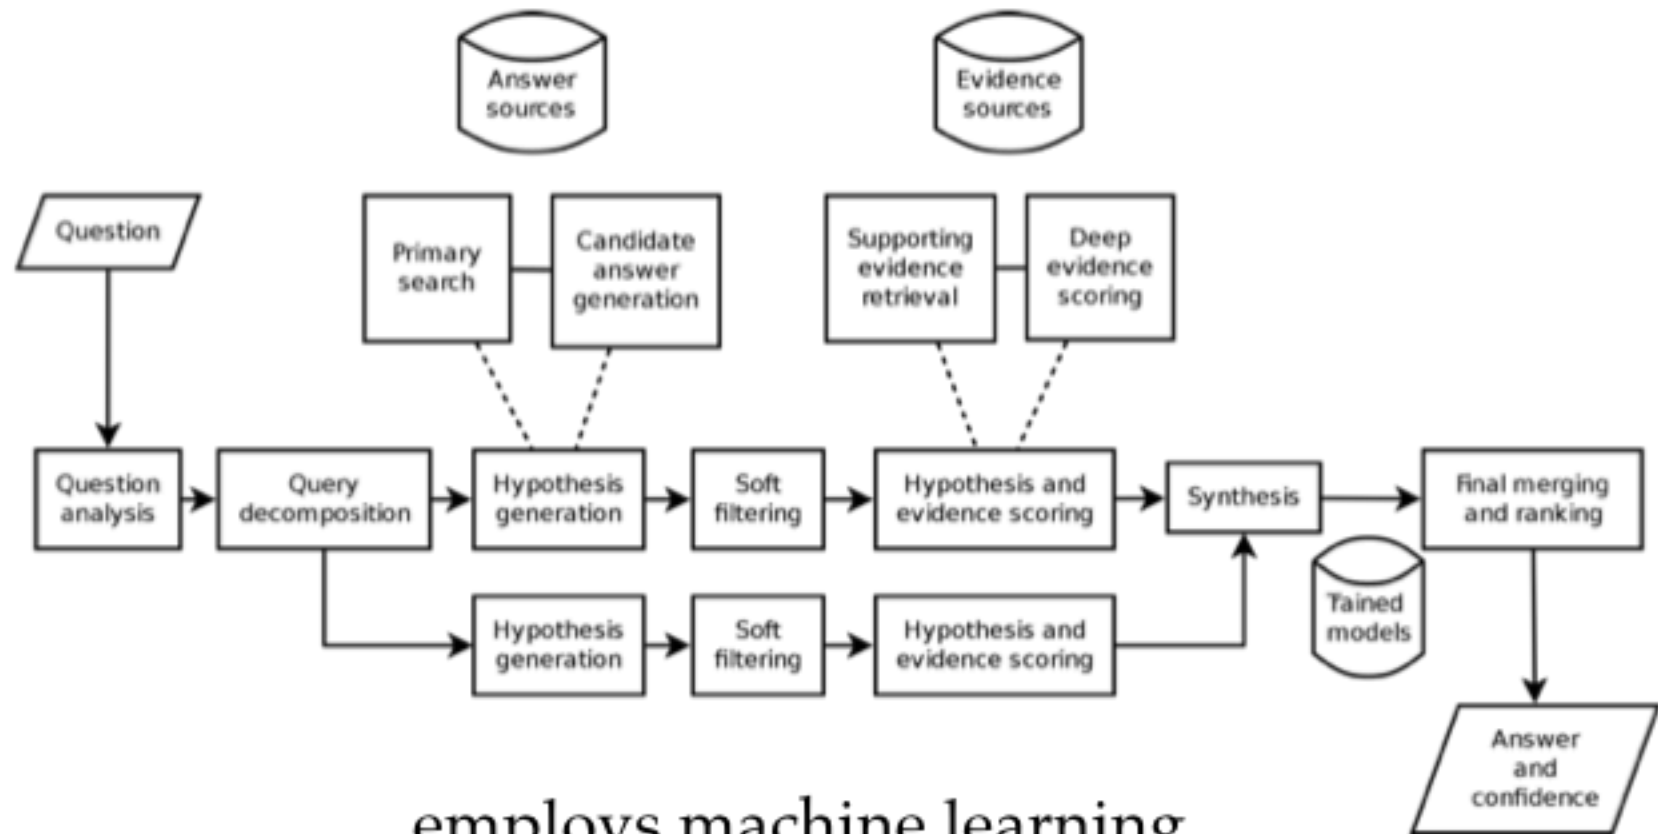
Answer sources

Evidence sources

Question

Primary search

Candidate answer generation

Supporting evidence retrieval

Deep evidence scoring

Question analysis

Query decomposition

Hypothesis generation

Soft filtering

Hypothesis and evidence scoring

Synthesis

Final merging and ranking

Hypothesis generation

Soft filtering

Hypothesis and evidence scoring

Tained models

Answer and confidence

employs machine learning